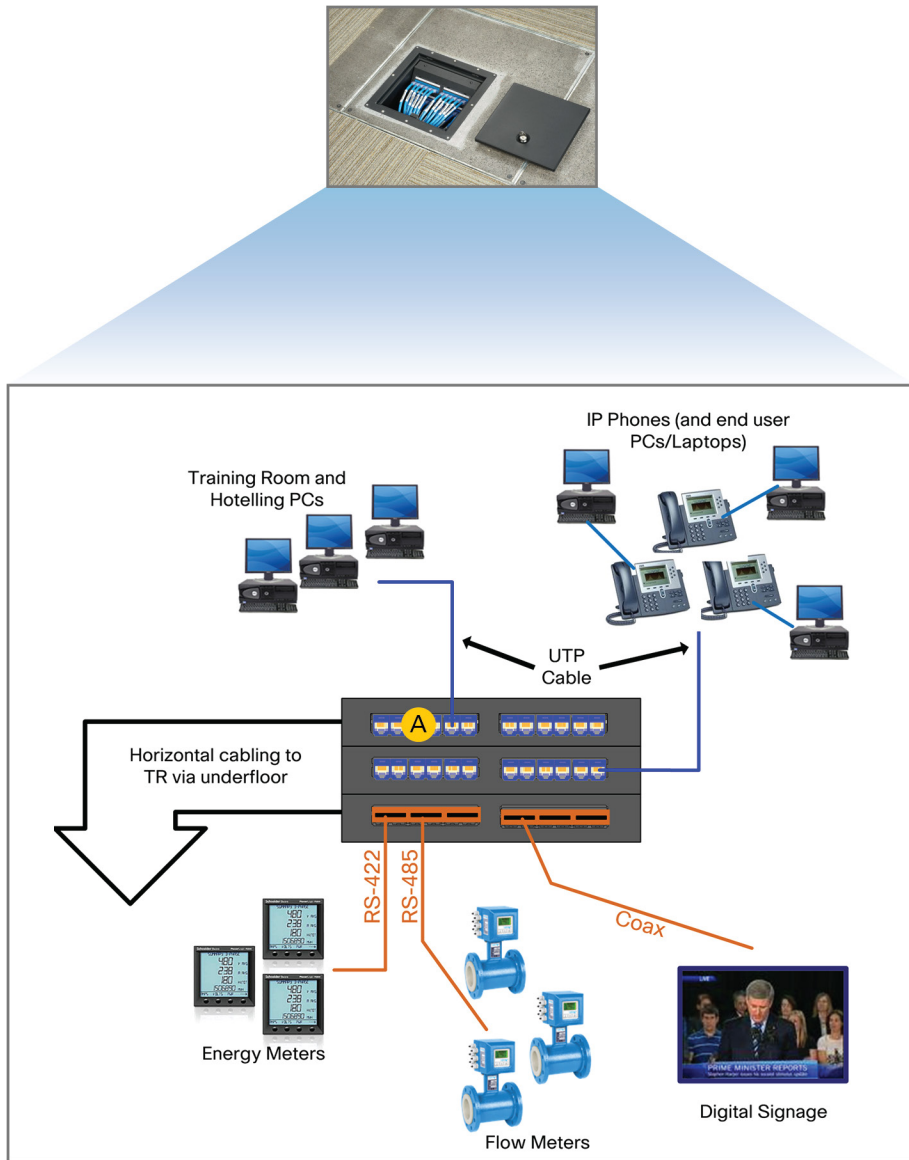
IP Phones (and end user PCs/Laptops)

Training Room and Hotelling PCs

UTP Cable

A

Horizontal cabling to TR via underfloor

RS-422

RS-485

Coax

Energy Meters

Flow Meters

Digital Signage

PRIME MINISTER REPORTS